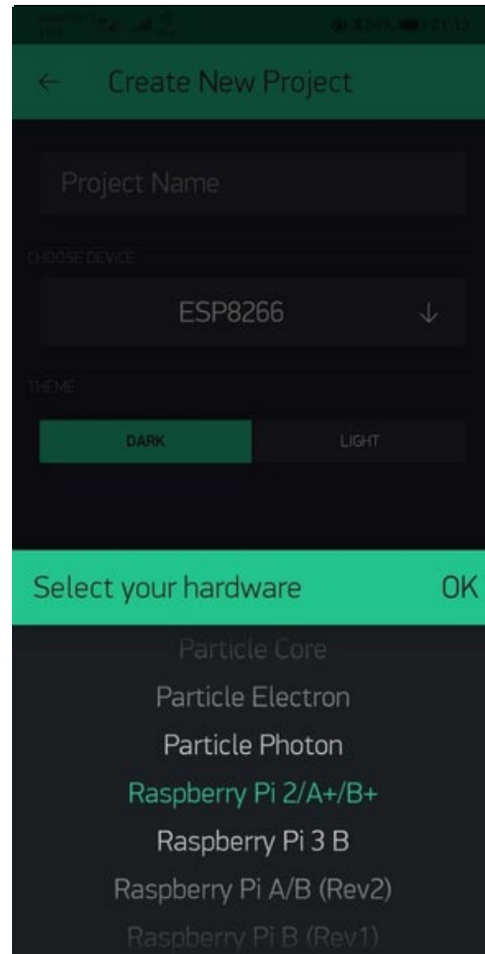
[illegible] 21:12

←  Create New Project

Project Name

CHOOSE DEVICE

ESP8266 ↓

THEME

DARK  LIGHT

Select your hardware  OK

Particle Core
Particle Electron
Particle Photon
Raspberry Pi 2/A+/B+
Raspberry Pi 3 B
Raspberry Pi A/B (Rev2)
Raspberry Pi B (Rev1)